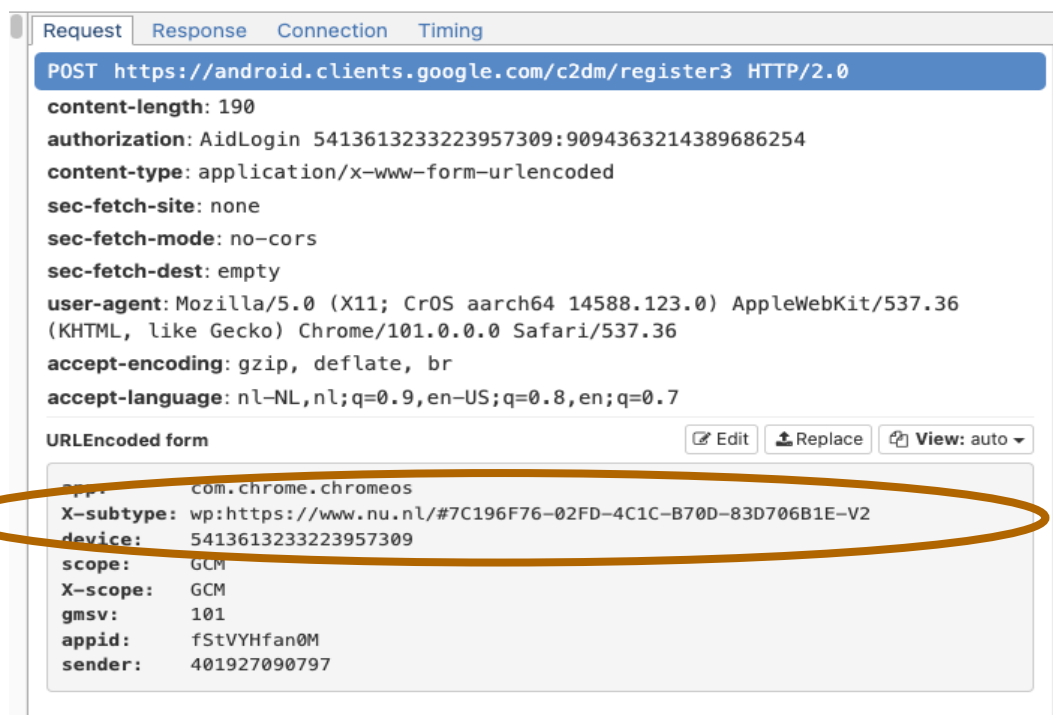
Request Response Connection Timing

POST https://android.clients.google.com/c2dm/register3 HTTP/2.0

content-length: 190
authorization: AidLogin 5413613233223957309:9094363214389686254
content-type: application/x-www-form-urlencoded
sec-fetch-site: none
sec-fetch-mode: no-cors
sec-fetch-dest: empty
user-agent: Mozilla/5.0 (X11; CrOS aarch64 14588.123.0) AppleWebKit/537.36 (KHTML, like Gecko) Chrome/101.0.0.0 Safari/537.36
accept-encoding: gzip, deflate, br
accept-language: nl-NL,nl;q=0.9,en-US;q=0.8,en;q=0.7

URLEncoded form Edit Replace View: auto

app: com.chrome.chromeos
X-subtype: wp:https://www.nu.nl/#7C196F76-02FD-4C1C-B70D-83D706B1E-V2
device: 5413613233223957309
scope: GCM
X-scope: GCM
gmsv: 101
appid: fStVYHfan0M
sender: 401927090797